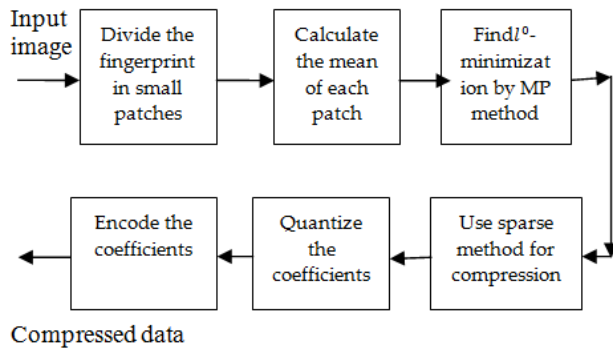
Input image

Divide the fingerprint in small patches

Calculate the mean of each patch

Find$l^0$-minimization by MP method

Use sparse method for compression

Quantize the coefficients

Encode the coefficients

Compressed data